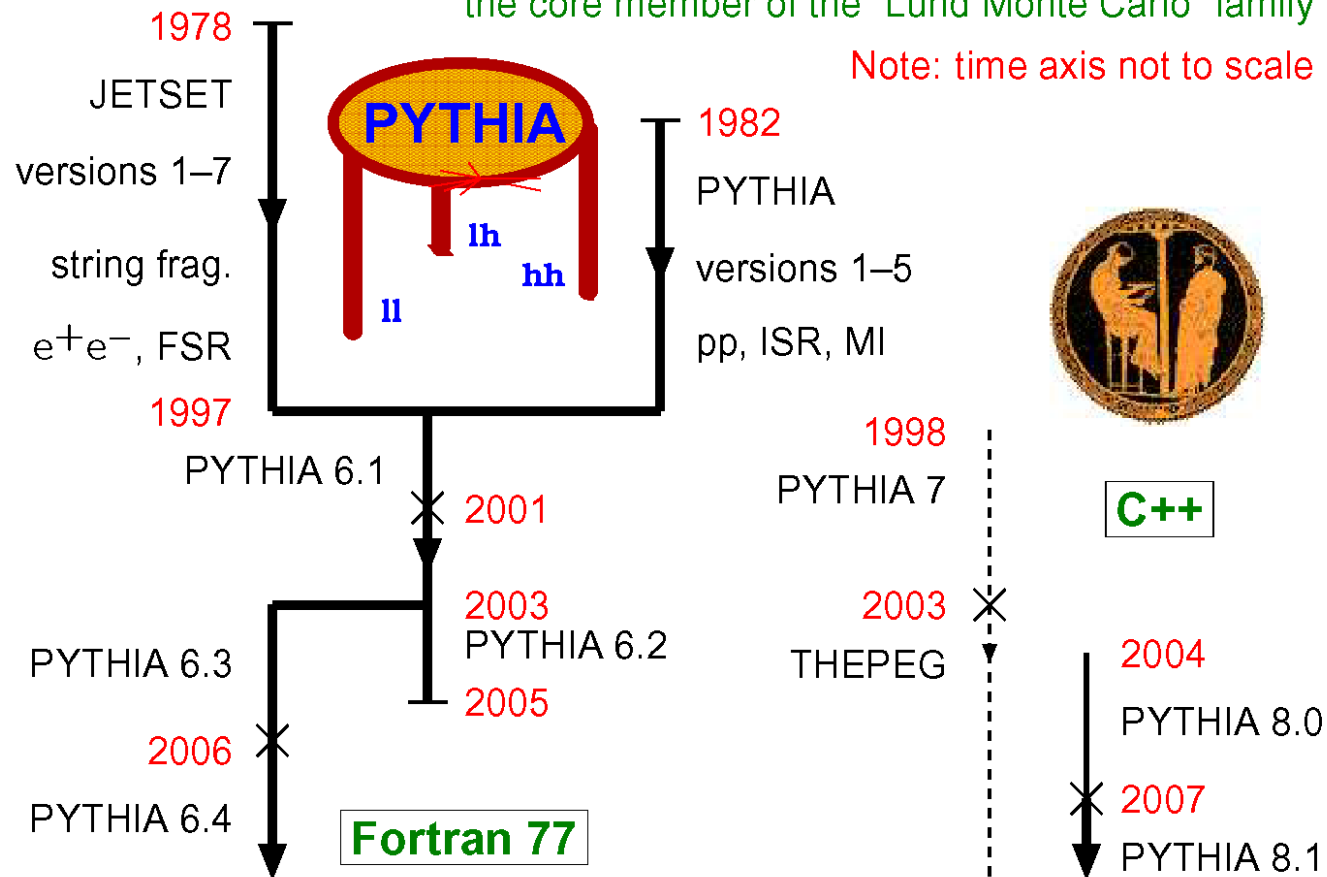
the core member of the "Lund Monte Carlo" family

Note: time axis not to scale

1978

JETSET

versions 1–7

string frag.

$e^+e^-$, FSR

PYTHIA

lh

hh

ll

1982

PYTHIA

versions 1–5

pp, ISR, MI

1997

PYTHIA 6.1

2001

2003

PYTHIA 6.2

2005

PYTHIA 6.3

2006

PYTHIA 6.4

Fortran 77

1998

PYTHIA 7

C++

2003

THEPEG

2004

PYTHIA 8.0

2007

PYTHIA 8.1